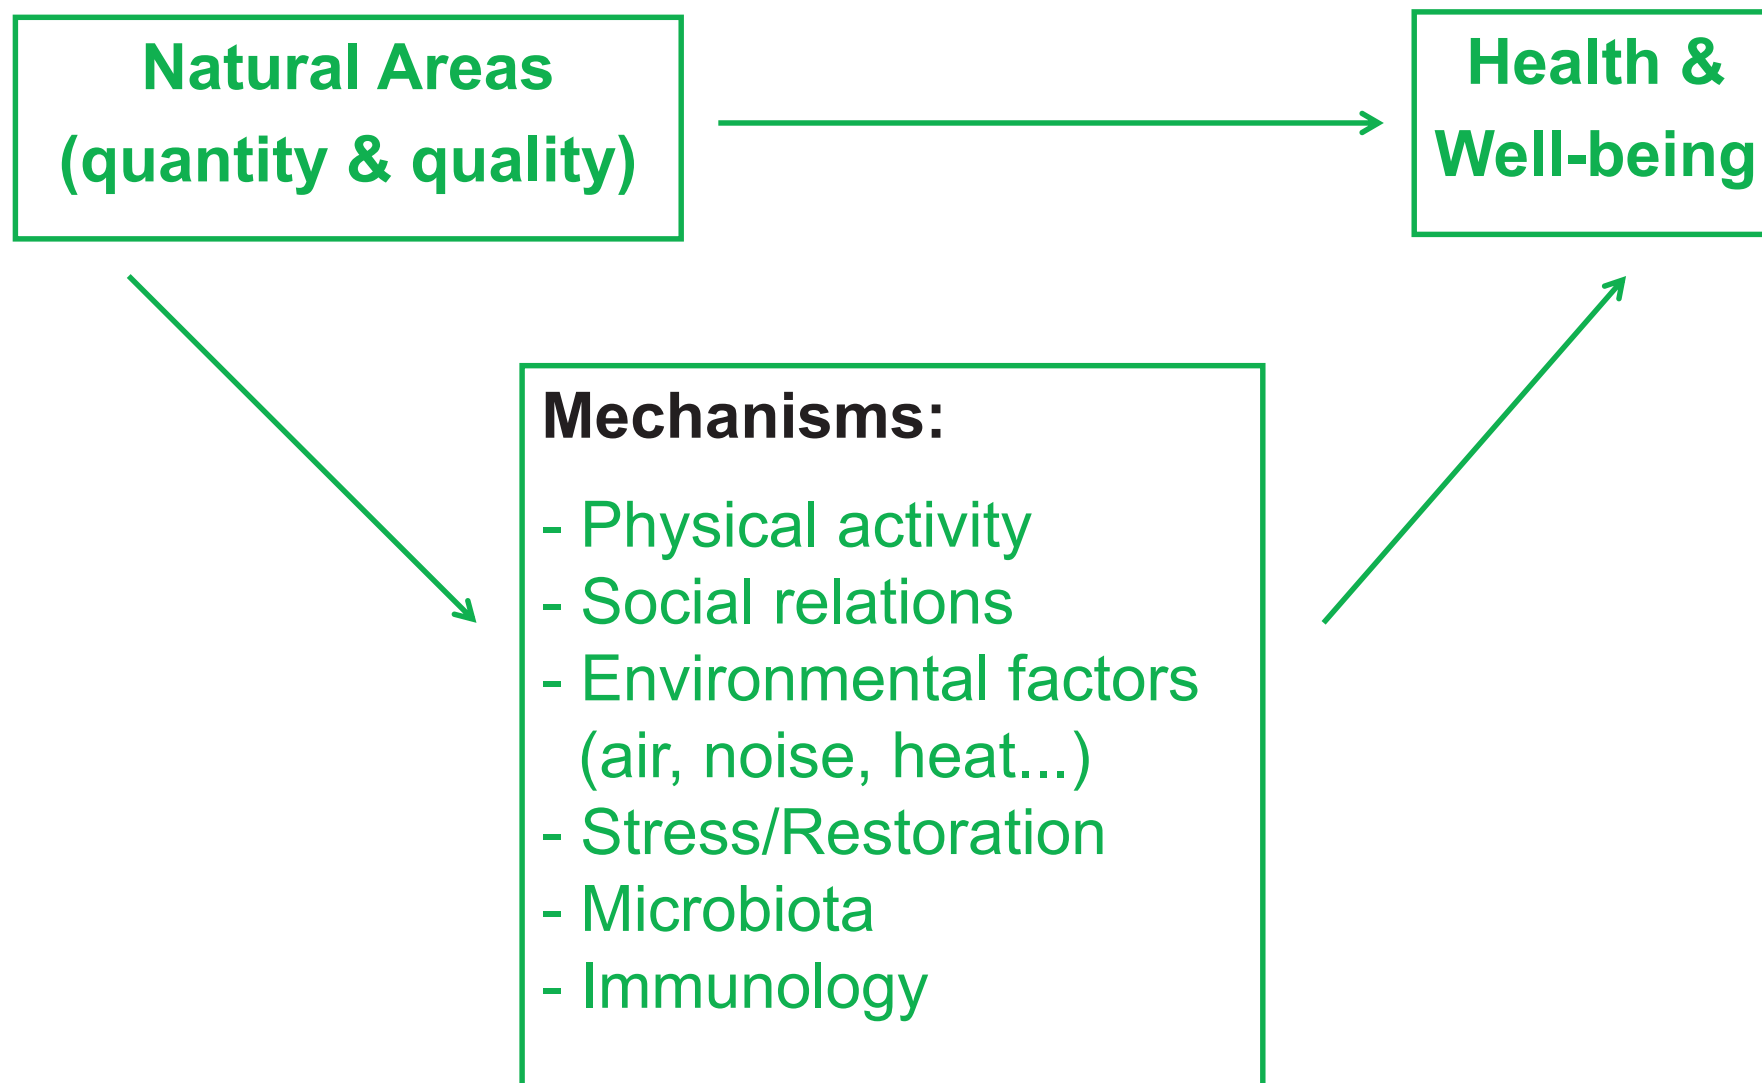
Natural Areas
(quantity & quality)

Health &
Well-being

Mechanisms:

- Physical activity
- Social relations
- Environmental factors (air, noise, heat...)
- Stress/Restoration
- Microbiota
- Immunology